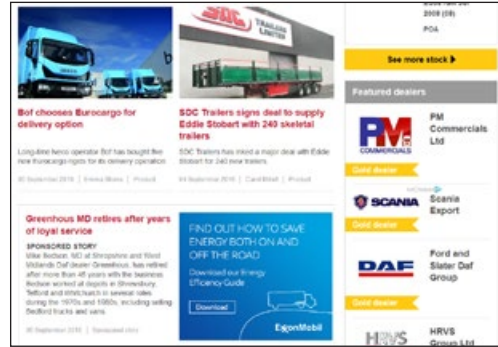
SDC TRAILERS LIMITED

Bof chooses Eurocargo for delivery option

Long-time Iveco operator Bof has bought five new Eurocargo rigids for its delivery operation

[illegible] September 2016 | Emma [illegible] | Product

SDC Trailers signs deal to supply Eddie Stobart with 240 skeletal trailers

SDC Trailers has inked a major deal with Eddie Stobart for 240 new trailers

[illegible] September 2016 | Carol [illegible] | Product

Greenhous MD retires after years of loyal service

SPONSORED STORY

Mike Bedson, MD at Shropshire and West Midlands Daf dealer Greenhous, has retired after more than 45 years with the business. Bedson worked at depots in Shrewsbury, Telford and Whitchurch in several roles during the 1970s and 1980s, including selling Bedford trucks and vans.

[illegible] September 2016 | Sponsored story

FIND OUT HOW TO SAVE ENERGY BOTH ON AND OFF THE ROAD

Download our Energy Efficiency Guide

Download

ExxonMobil

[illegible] 2008 (08)

POA

See more stock

Featured dealers

PM COMMERCIALS

PM Commercials Ltd

Gold dealer

SCANIA

Scania Export

Gold dealer

DAF

Ford and Slater Daf Group

Gold dealer

HRVS

HRVS Group Ltd